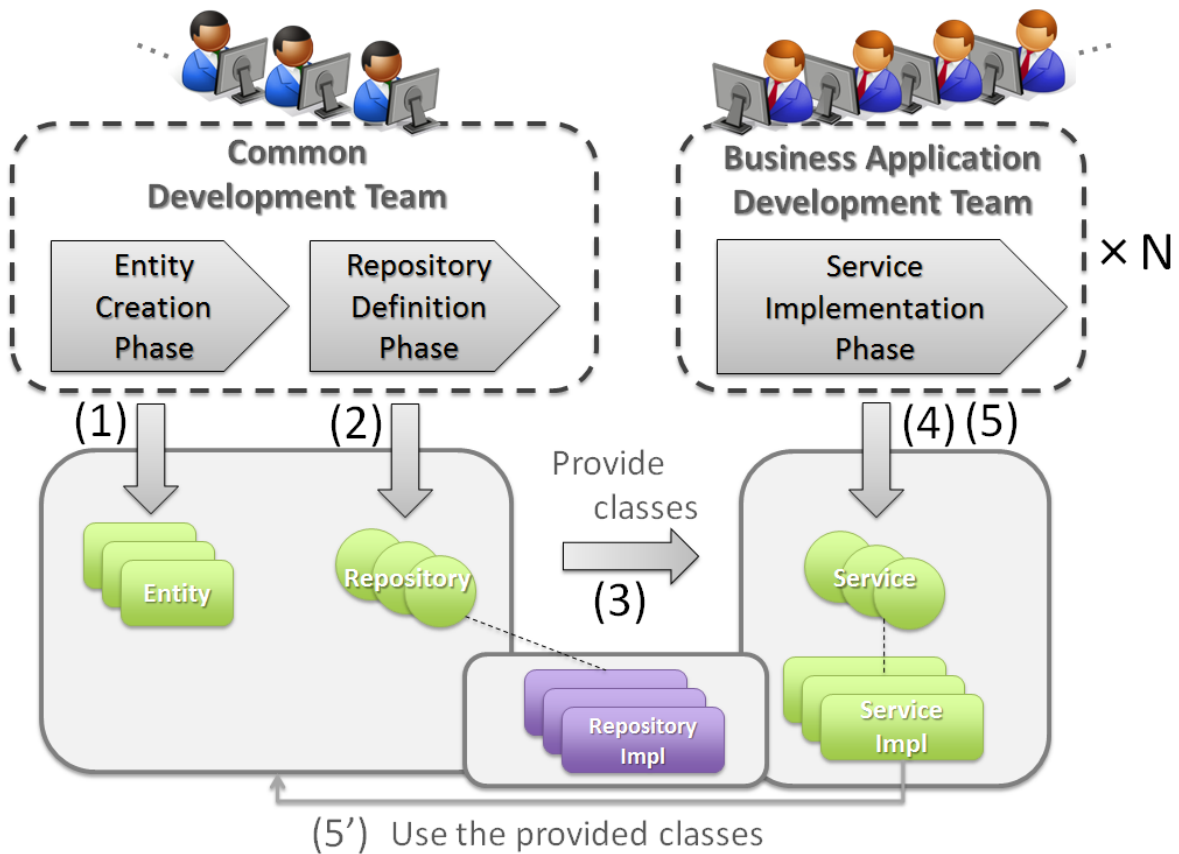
Common Development Team

Entity Creation Phase

Repository Definition Phase

Business Application Development Team

Service Implementation Phase

× N

(1)

(2)

(4) (5)

Provide classes

(3)

Entity

Repository

Service

Repository Impl

Service Impl

(5’) Use the provided classes